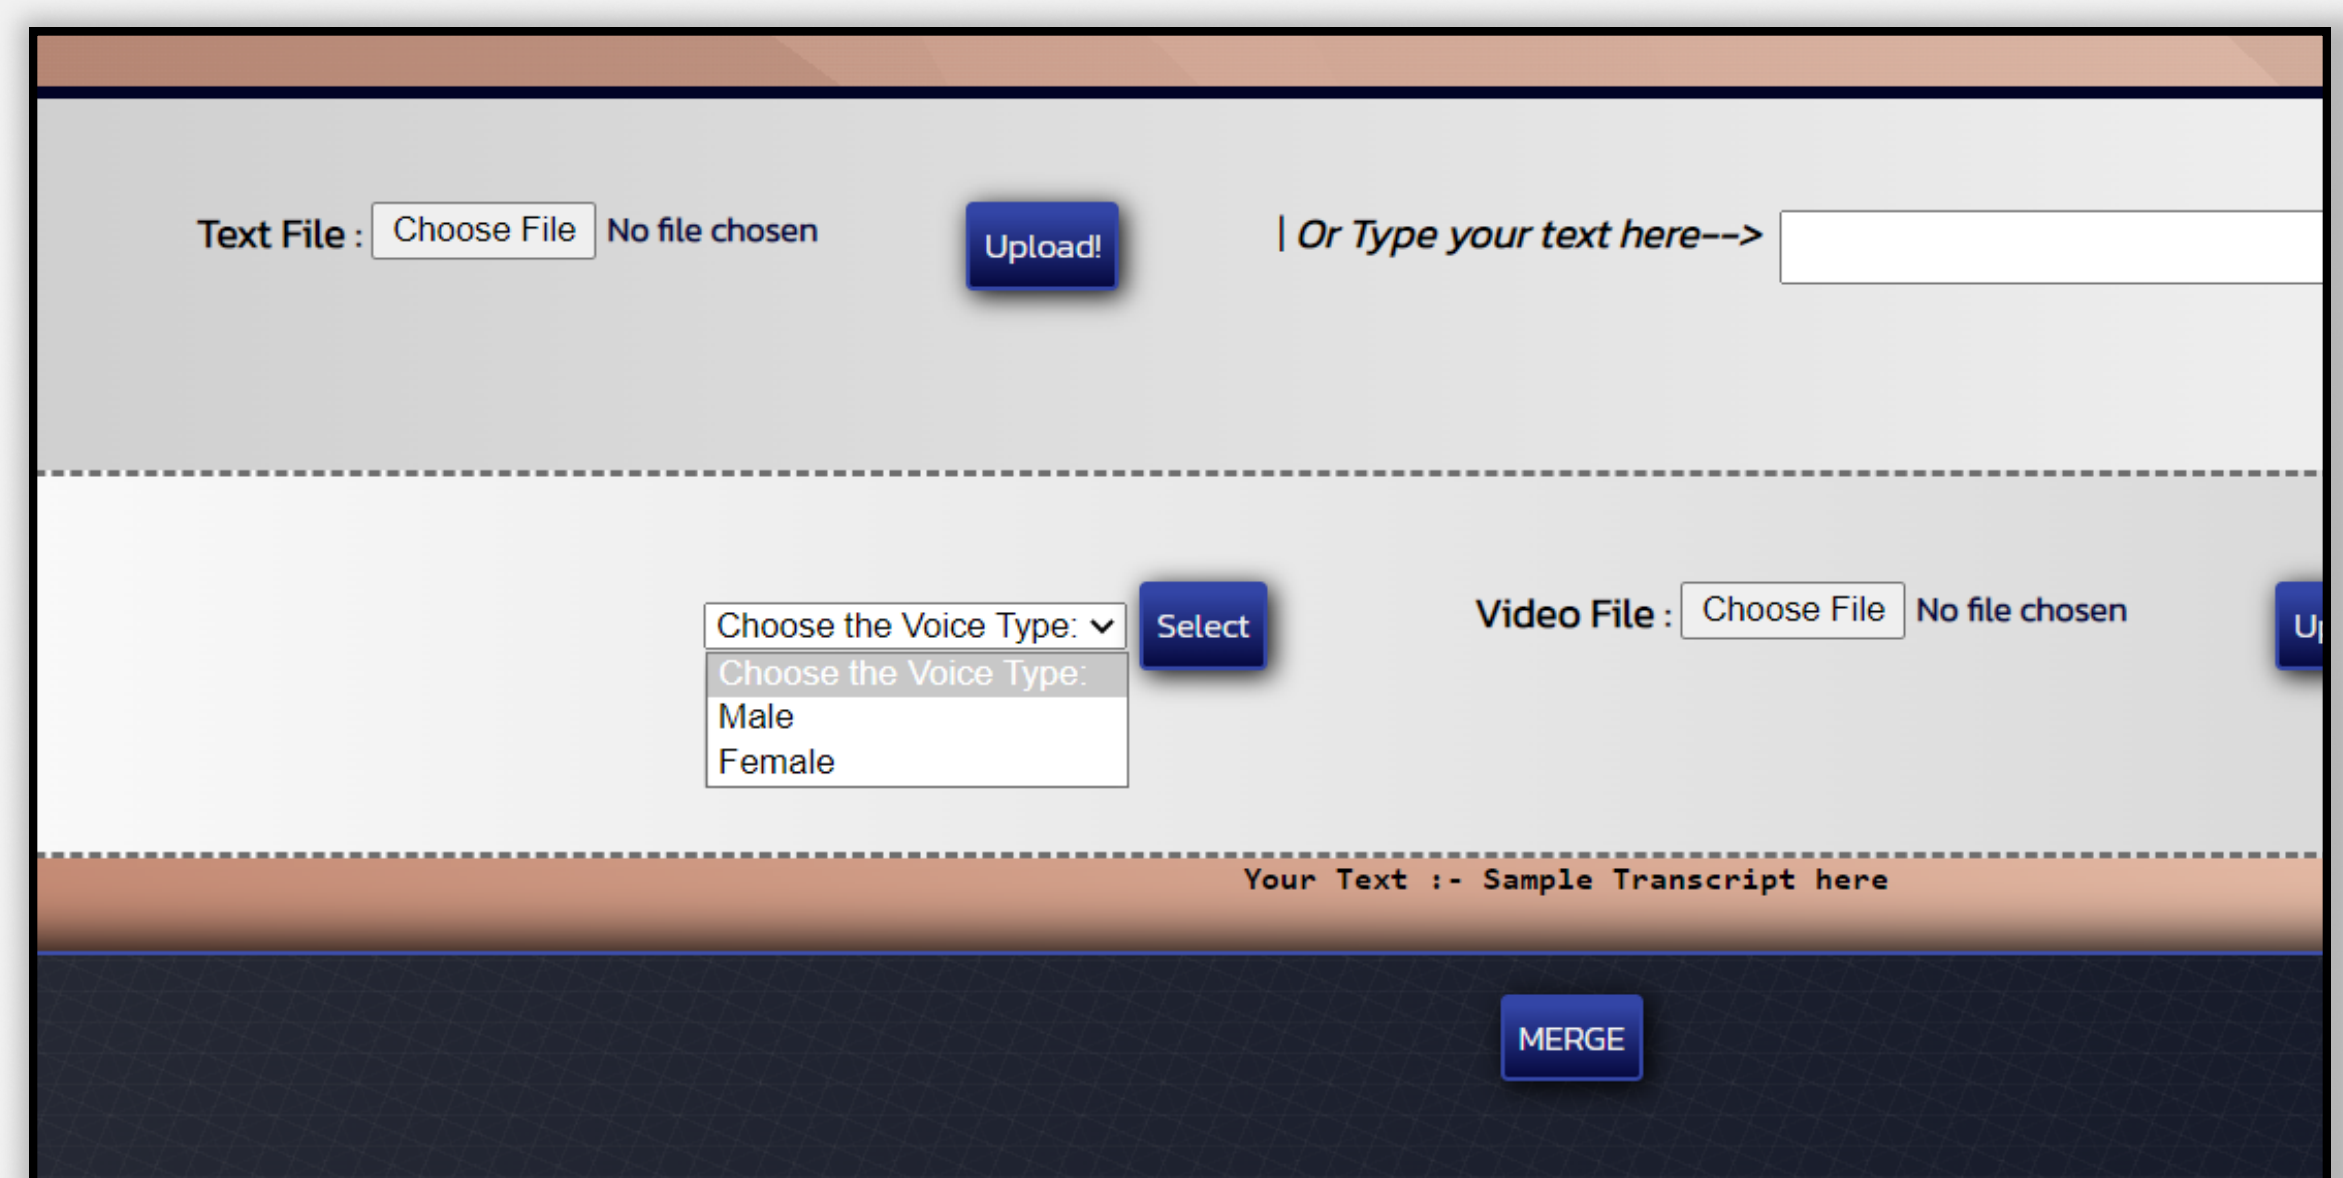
Text File : Choose File No file chosen

Upload!

| Or Type your text here-->

Choose the Voice Type:

Choose the Voice Type:
Male
Female

Select

Video File : Choose File No file chosen

U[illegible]

Your Text :- Sample Transcript here

MERGE